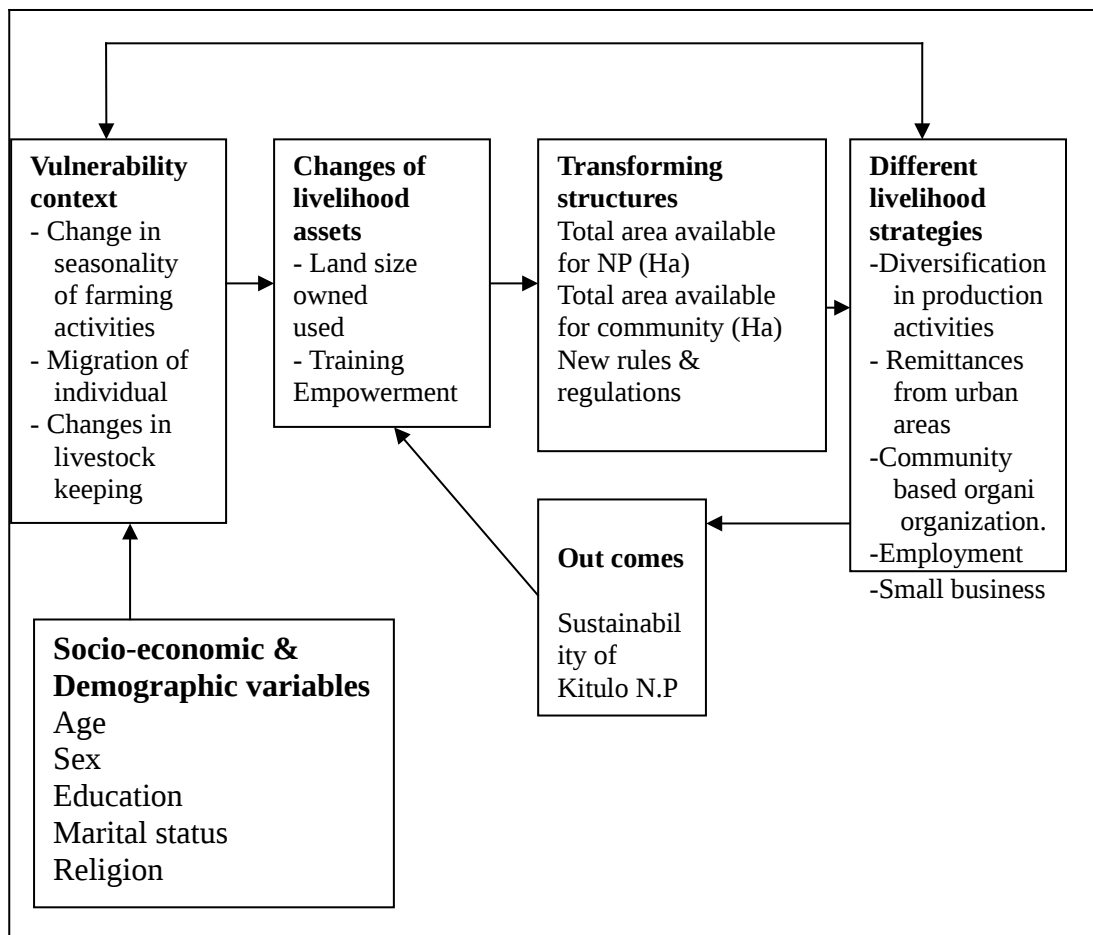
**Vulnerability context**
- Change in seasonality of farming activities
- Migration of individual
- Changes in livestock keeping

**Changes of livelihood assets**
- Land size owned used
- Training Empowerment

**Transforming structures**
Total area available for NP (Ha)
Total area available for community (Ha)
New rules & regulations

**Different livelihood strategies**
-Diversification in production activities
- Remittances from urban areas
-Community based organi organization.
-Employment
-Small business

**Out comes**
Sustainabil ity of Kitulo N.P

**Socio-economic & Demographic variables**
Age
Sex
Education
Marital status
Religion